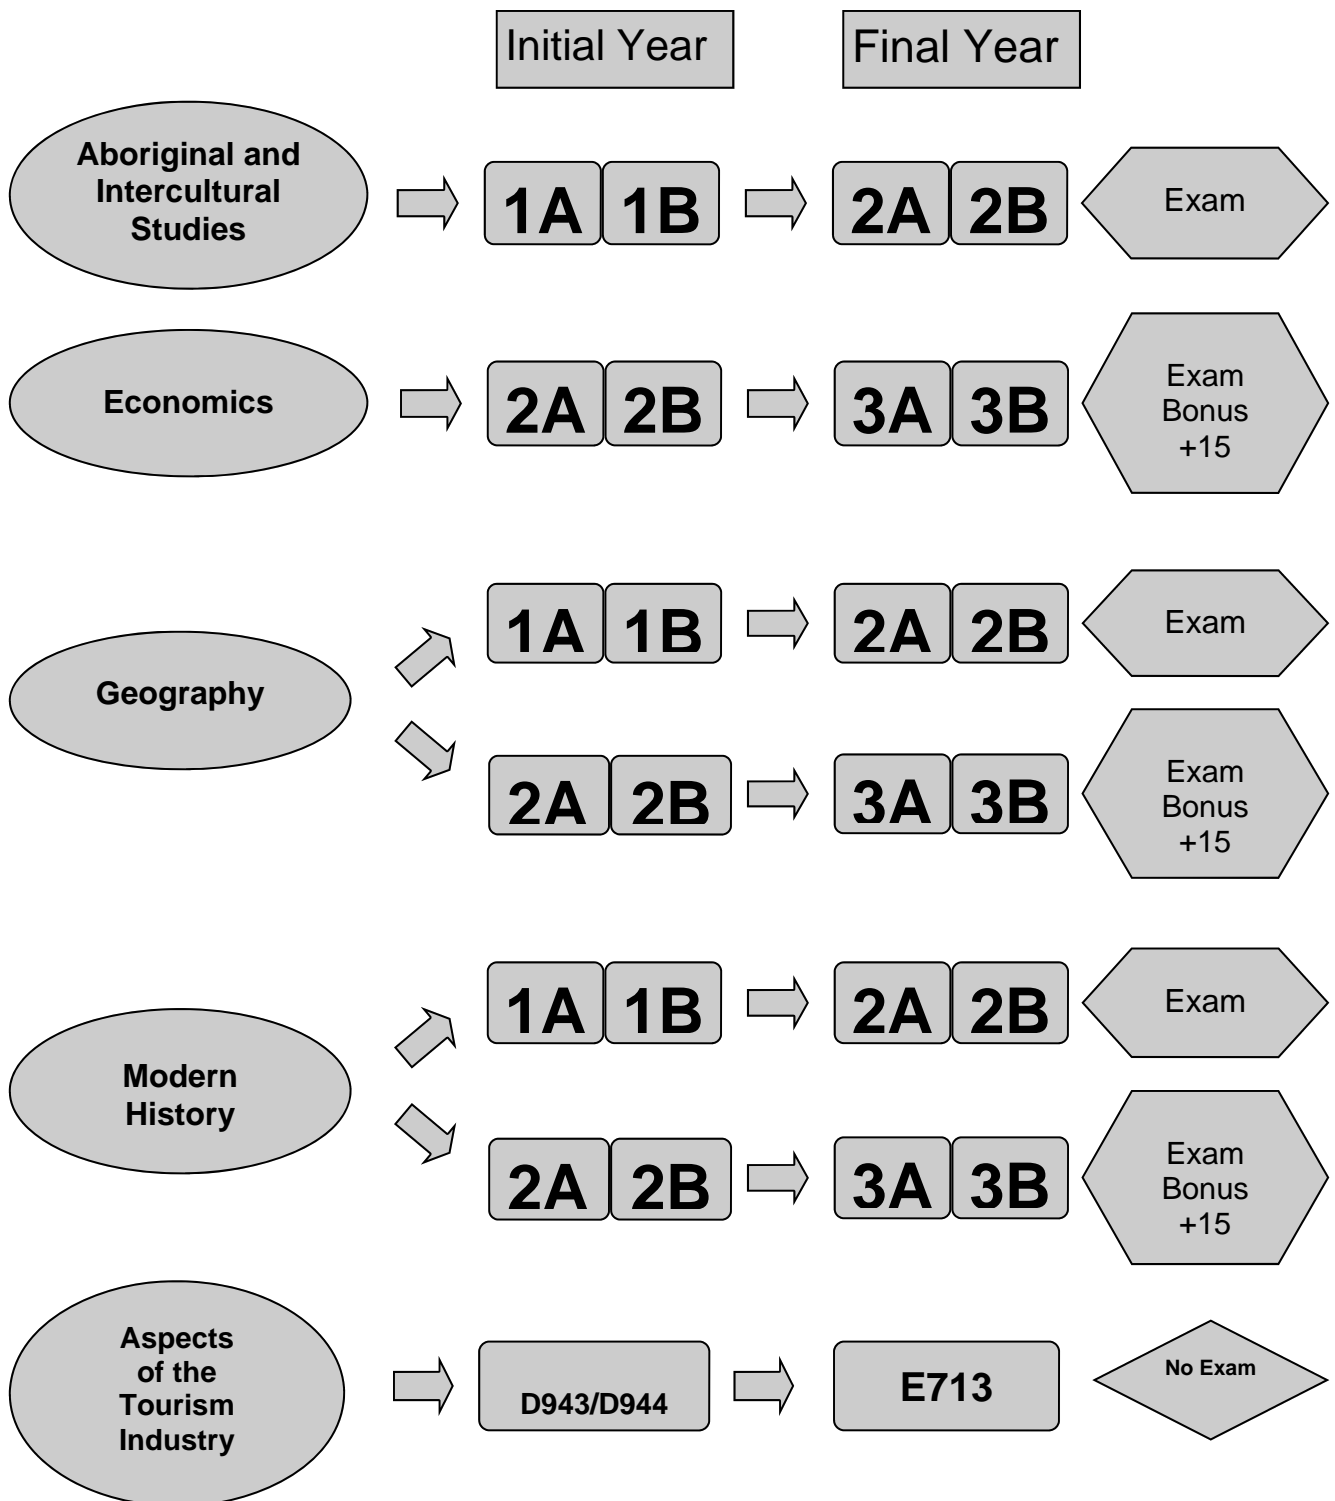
Initial Year

Final Year

Aboriginal and Intercultural Studies

1A 1B

2A 2B

Exam

Economics

2A 2B

3A 3B

Exam Bonus +15

Geography

1A 1B

2A 2B

Exam

2A 2B

3A 3B

Exam Bonus +15

Modern History

1A 1B

2A 2B

Exam

2A 2B

3A 3B

Exam Bonus +15

Aspects of the Tourism Industry

D943/D944

E713

No Exam